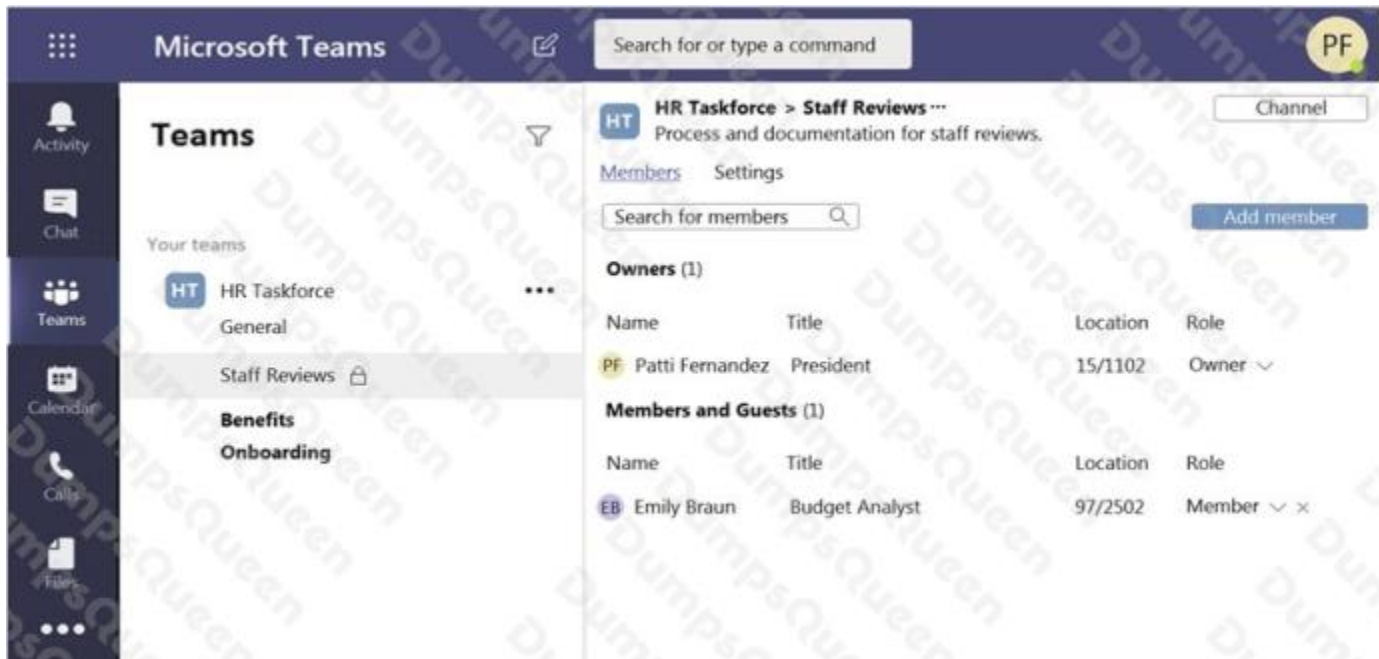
Microsoft Teams

Search for or type a command

PF

Activity

Chat

Teams

Calendar

Calls

Files

•••

Teams

Your teams

HT HR Taskforce •••

General

Staff Reviews

Benefits

Onboarding

HT HR Taskforce > Staff Reviews ···
Process and documentation for staff reviews.

Channel

Members Settings

Search for members

Add member

Owners (1)

| Name | Title | Location | Role |
|---|---|---|---|
| PF Patti Fernandez | President | 15/1102 | Owner |

Members and Guests (1)

| Name | Title | Location | Role |
|---|---|---|---|
| EB Emily Braun | Budget Analyst | 97/2502 | Member × |

DumpsQueen